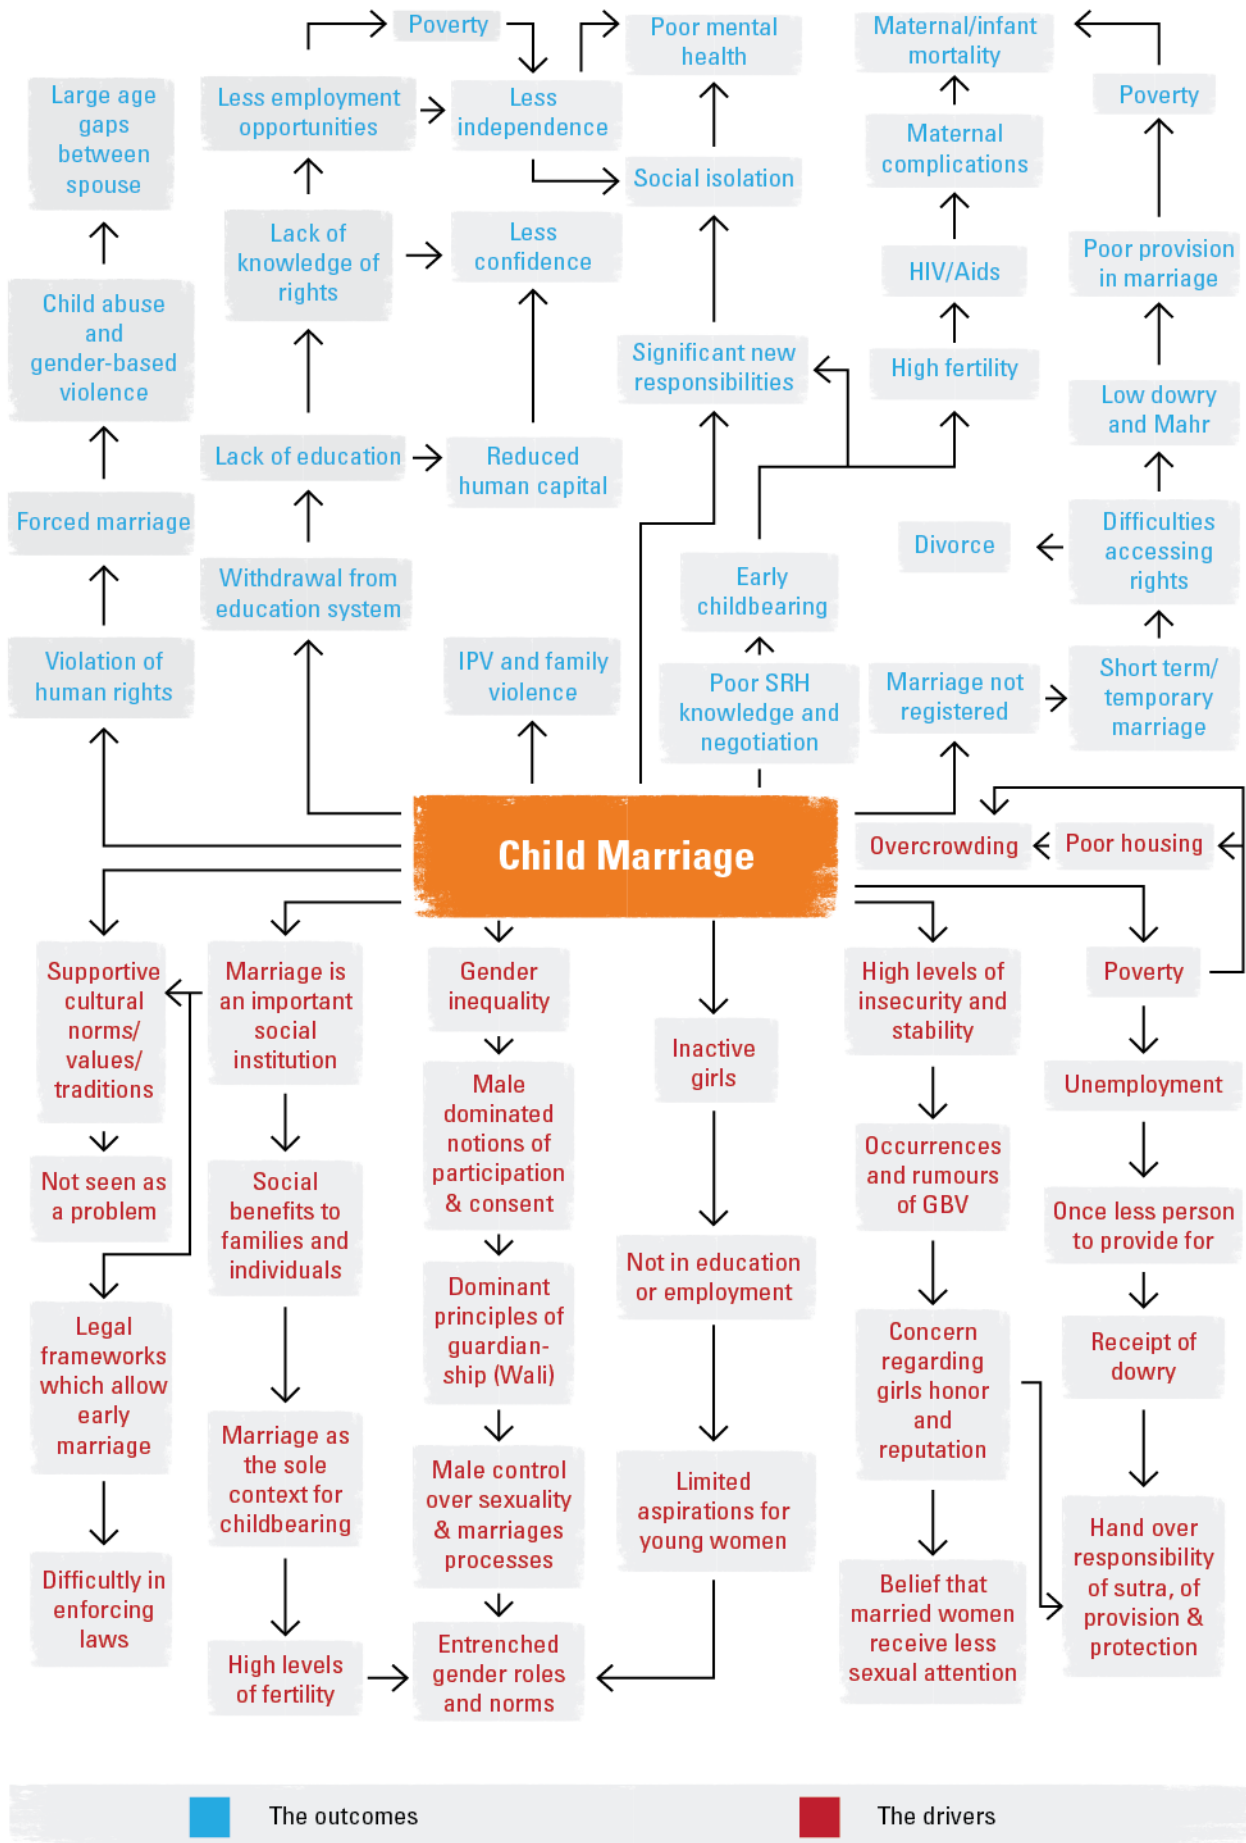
Poverty

Poor mental health

Maternal/infant mortality

Large age gaps between spouse

Less employment opportunities

Less independence

Poverty

Social isolation

Maternal complications

Lack of knowledge of rights

Less confidence

HIV/Aids

Poor provision in marriage

Child abuse and gender-based violence

Significant new responsibilities

High fertility

Low dowry and Mahr

Lack of education

Reduced human capital

Forced marriage

Withdrawal from education system

Divorce

Difficulties accessing rights

Early childbearing

IPV and family violence

Violation of human rights

Poor SRH knowledge and negotiation

Marriage not registered

Short term/ temporary marriage

Child Marriage

Overcrowding

Poor housing

Supportive cultural norms/ values/ traditions

Marriage is an important social institution

Gender inequality

Inactive girls

High levels of insecurity and stability

Poverty

Male dominated notions of participation & consent

Unemployment

Not seen as a problem

Social benefits to families and individuals

Occurrences and rumours of GBV

Once less person to provide for

Dominant principles of guardian-ship (Wali)

Not in education or employment

Legal frameworks which allow early marriage

Concern regarding girls honor and reputation

Receipt of dowry

Marriage as the sole context for childbearing

Male control over sexuality & marriages processes

Limited aspirations for young women

Hand over responsibility of sutra, of provision & protection

Difficultly in enforcing laws

Belief that married women receive less sexual attention

High levels of fertility

Entrenched gender roles and norms

The outcomes

The drivers